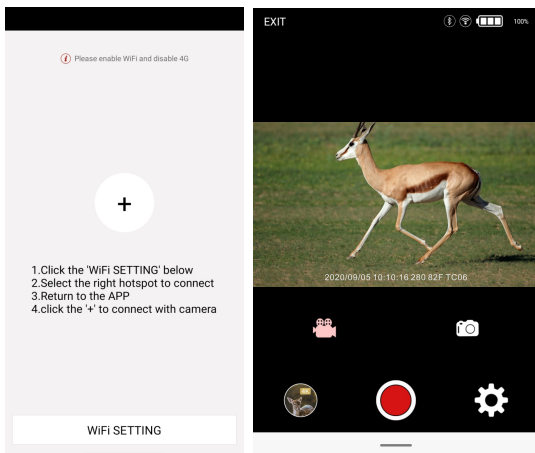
Please enable WiFi and disable 4G

+

1.Click the 'WiFi SETTING' below
2.Select the right hotspot to connect
3.Return to the APP
4.click the '+' to connect with camera

WiFi SETTING

EXIT

100%

2020/09/05 10:10:16:280 82F TC06